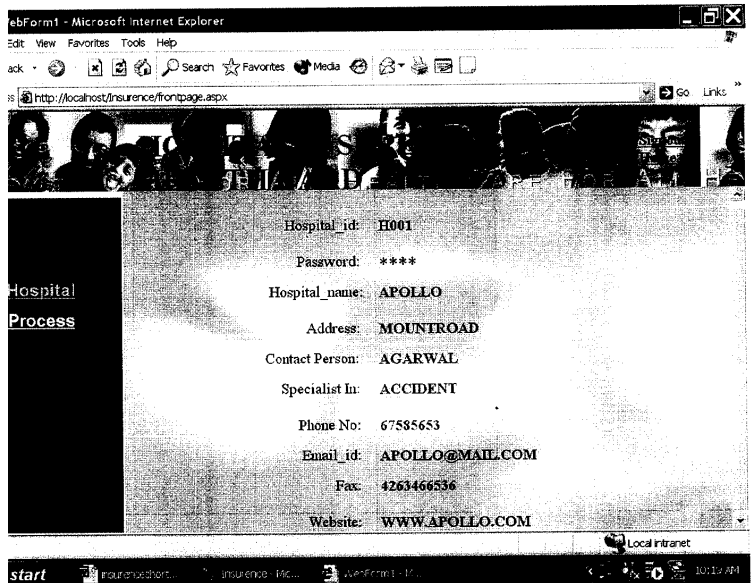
ebForm1 - Microsoft Internet Explorer
Edit View Favorites Tools Help
ack Search Favorites Media
http://localhost/Insurence/frontpage.aspx
Go Links

Hospital
Process

| Hospital_id: | H001 |
|---|---|
| Password: | **** |
| Hospital_name: | APOLLO |
| Address: | MOUNTROAD |
| Contact Person: | AGARWAL |
| Specialist In: | ACCIDENT |
| Phone No: | 67585653 |
| Email_id: | APOLLO@MAIL.COM |
| Fax: | 4263466536 |
| Website: | WWW.APOLLO.COM |

Local intranet
start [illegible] insurence - Mic... WebForm1 - M... 10:19 AM